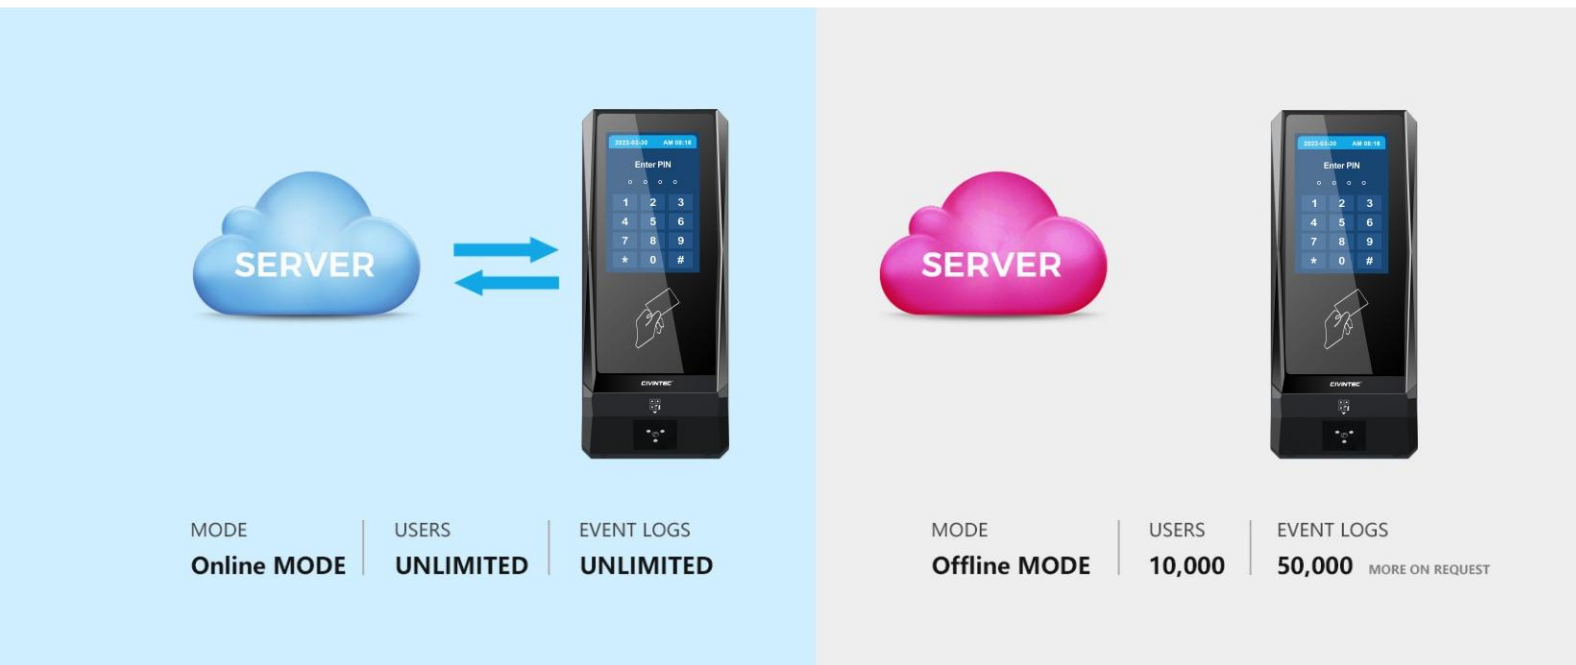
SERVER

2022-03-30 AM 08:16

Enter PIN

1 2 3
4 5 6
7 8 9
* 0 #

CIVINTEC

MODE
Online MODE

USERS
UNLIMITED

EVENT LOGS
UNLIMITED

SERVER

2022-03-30 AM 08:16

Enter PIN

1 2 3
4 5 6
7 8 9
* 0 #

CIVINTEC

MODE
Offline MODE

USERS
10,000

EVENT LOGS
50,000 MORE ON REQUEST